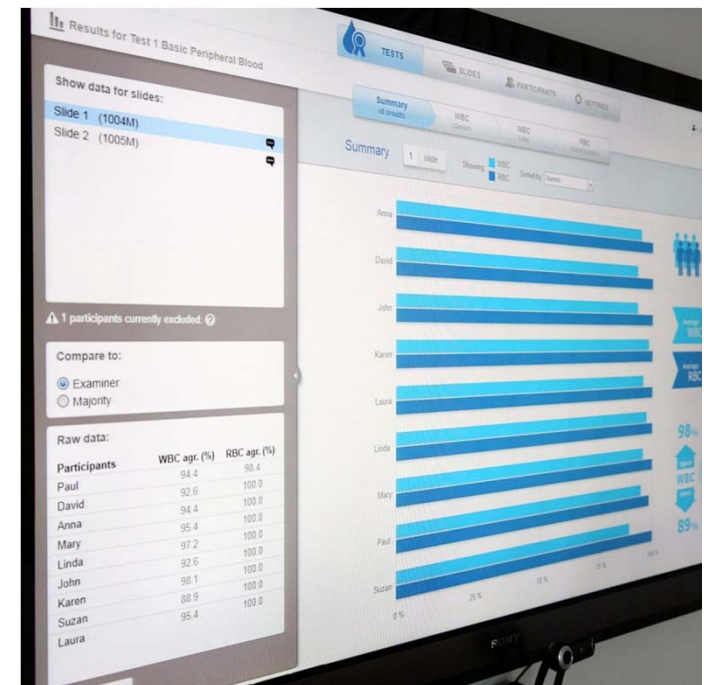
Results for Test 1 Basic Peripheral Blood

TESTS
SLIDES
PARTICIPANTS
SETTINGS

Show data for slides:
Slide 1 (1004M)
Slide 2 (1005M)

1 participants currently excluded.

Compare to:
Examiner
Majority

Raw data:

| Participants | WBC agr. (%) | RBC agr. (%) |
|---|---|---|
| Paul | 94.4 | 98.4 |
| David | 92.6 | 100.0 |
| Anna | 94.4 | 100.0 |
| Mary | 95.4 | 100.0 |
| Linda | 97.2 | 100.0 |
| John | 92.6 | 100.0 |
| Karen | 98.1 | 100.0 |
| Suzan | 88.9 | 100.0 |
| Laura | 95.4 | |

Summary of results
WBC
WBC
RBC

Summary 1 slide Showing: WBC RBC Sorted by: Name

Anna
David
John
Karen
Laura
Linda
Mary
Paul
Suzan

0 %
25 %
50 %
75 %
100 %

Average WBC
Average RBC

98%
WBC
89%

SONY